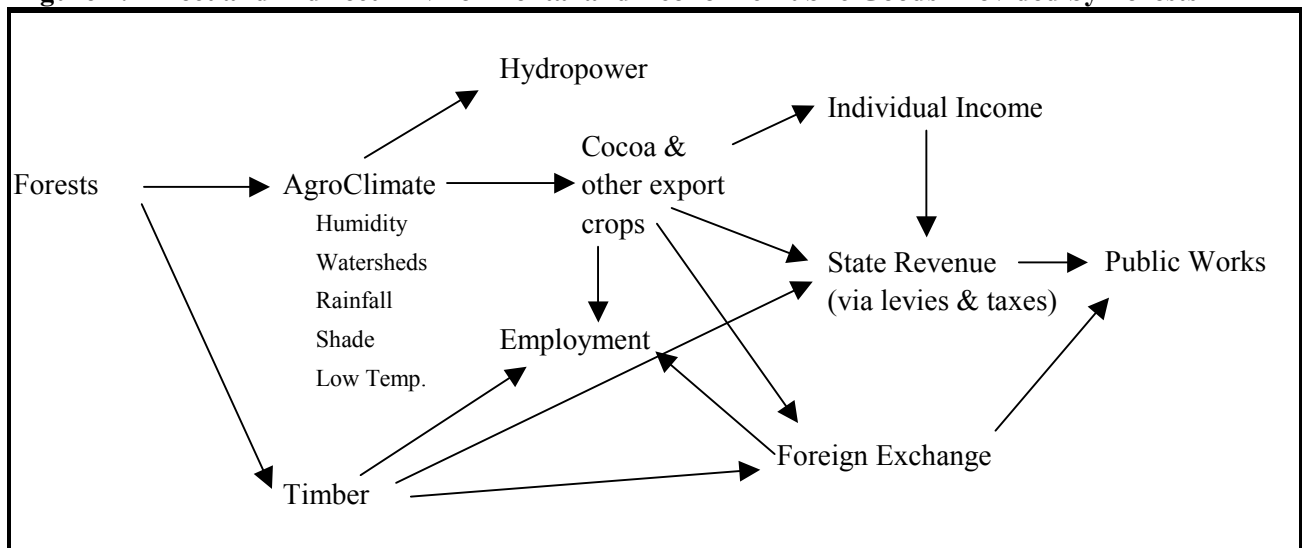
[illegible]

Hydropower

Individual Income

Cocoa & other export crops

Forests

AgroClimate

Humidity

Watersheds

Rainfall

Shade

Low Temp.

State Revenue (via levies & taxes)

Public Works

Employment

Foreign Exchange

Timber